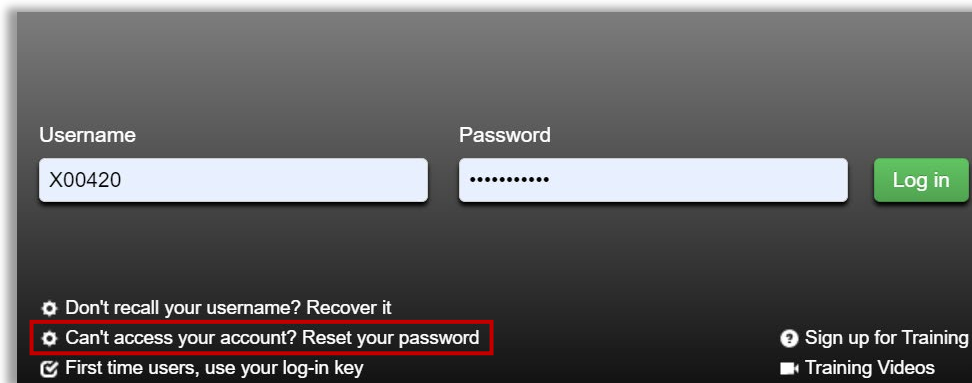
Username

X00420

Password

•••••••••••

Log in

Don't recall your username? Recover it

Can't access your account? Reset your password

First time users, use your log-in key

Sign up for Training

Training Videos